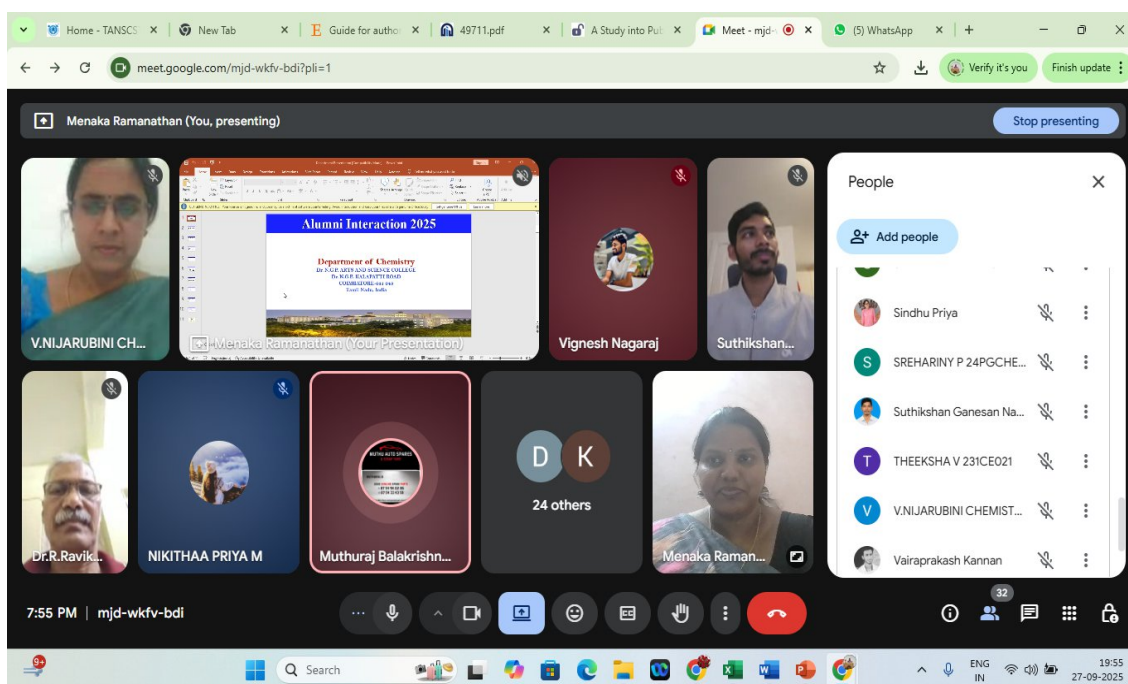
Home - TANSCS
New Tab
Guide for autho
49711.pdf
A Study into Pul
Meet - mjd-
(5) WhatsApp

meet.google.com/mjd-wkfv-bdi?pli=1
Verify it's you
Finish update

Menaka Ramanathan (You, presenting)
Stop presenting

Alumni Interaction 2025
Department of Chemistry
Dr N.G.P. ARTS AND SCIENCE COLLEGE
Dr N.G.P. KALAPATTI ROAD
COIMBATORE-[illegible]
Tamil Nadu, India

V.NIJARUBINI CH...
Menaka Ramanathan (Your Presentation)
Vignesh Nagaraj
Suthikshan...
Dr.R.Ravik...
NIKITHAA PRIYA M
Muthuraj Balakrishn...
D K
24 others
Menaka Raman...

People
Add people
Sindhu Priya
S SREHARINY P 24PGCHE...
Suthikshan Ganesan Na...
T THEEKSHA V 231CE021
V V.NIJARUBINI CHEMIST...
Vairaprakash Kannan

7:55 PM | mjd-wkfv-bdi
32

Search
ENG IN
19:55
27-09-2025